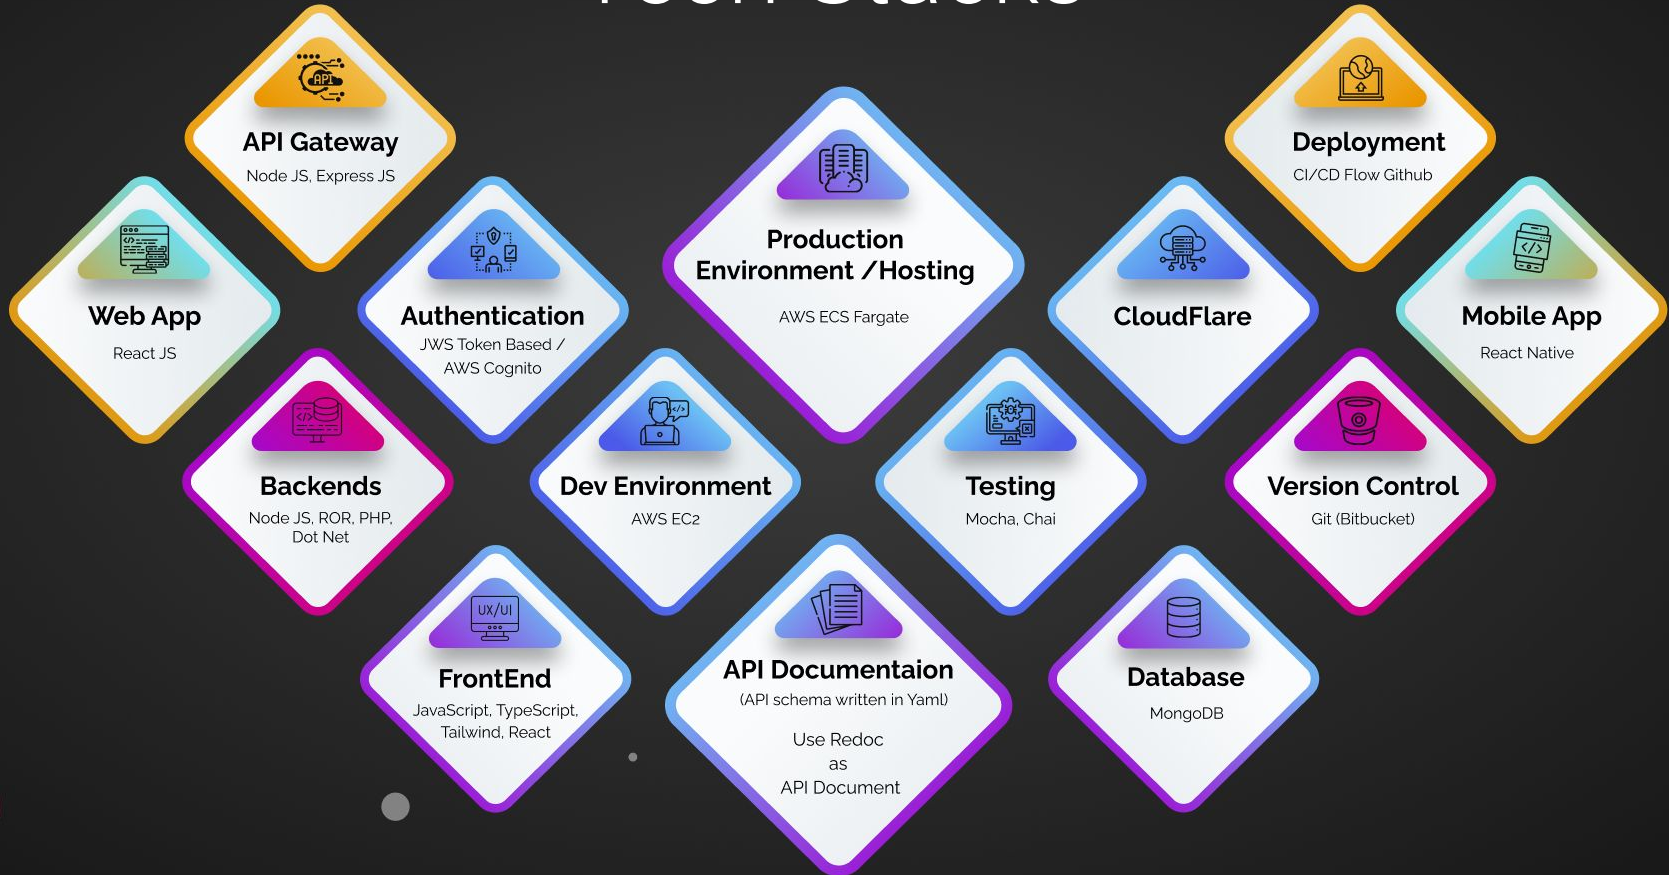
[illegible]

API Gateway
Node JS, Express JS

Web App
React JS

Authentication
JWS Token Based / AWS Cognito

Production Environment / Hosting
AWS ECS Fargate

CloudFlare

Deployment
CI/CD Flow Github

Mobile App
React Native

Backends
Node JS, ROR, PHP, Dot Net

Dev Environment
AWS EC2

Testing
Mocha, Chai

Version Control
Git (Bitbucket)

UX/UI

FrontEnd
JavaScript, TypeScript, Tailwind, React

API Documentaion
(API schema written in Yaml)

Use Redoc
as
API Document

Database
MongoDB